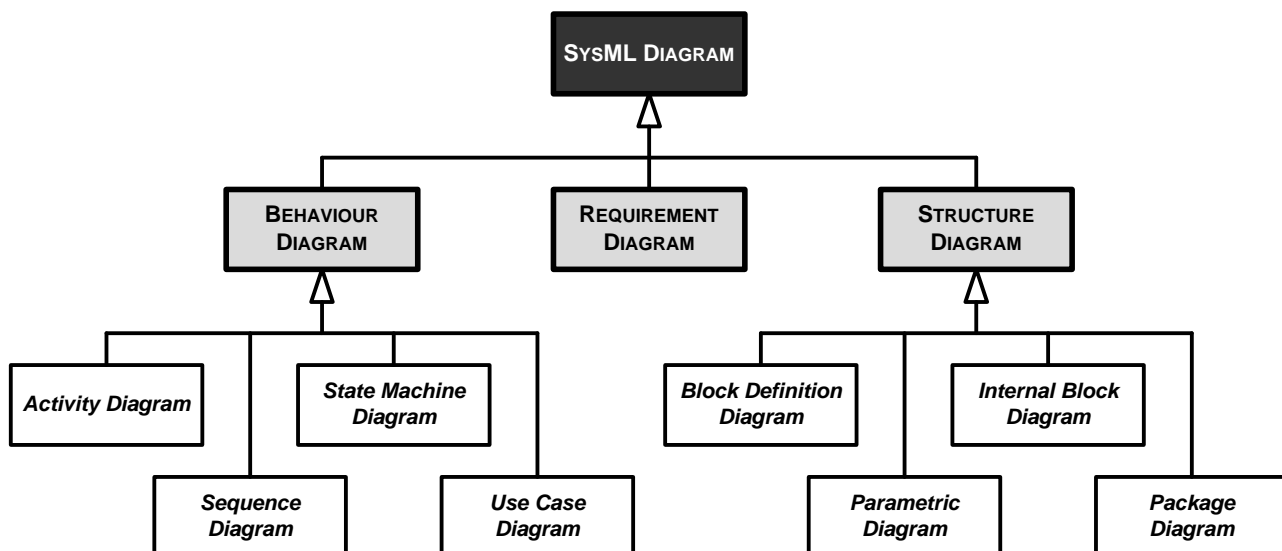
SysML Diagram

Behaviour Diagram

Requirement Diagram

Structure Diagram

Activity Diagram

State Machine Diagram

Sequence Diagram

Use Case Diagram

Block Definition Diagram

Internal Block Diagram

Parametric Diagram

Package Diagram